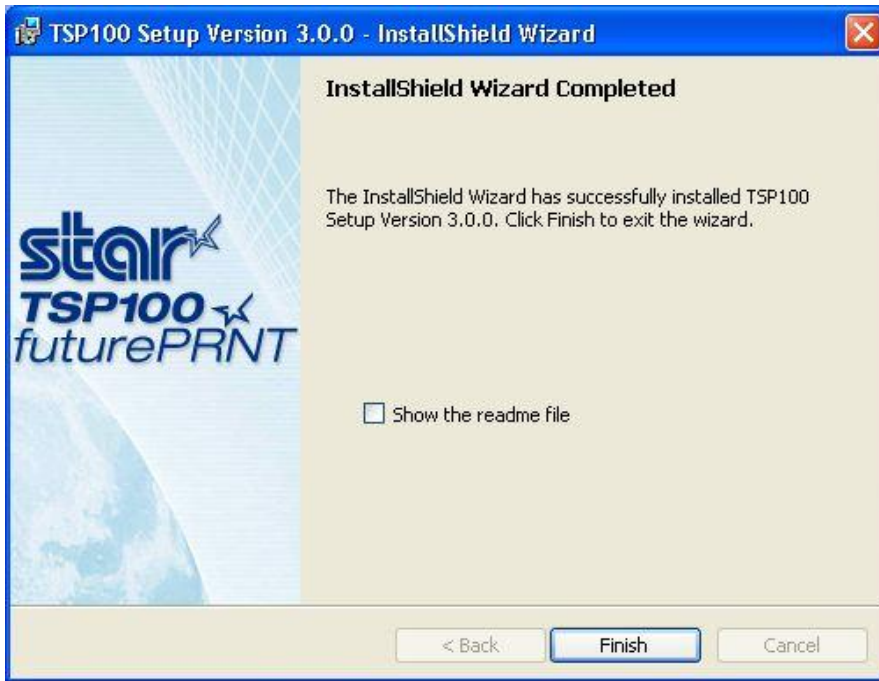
TSP100 Setup Version 3.0.0 - InstallShield Wizard

star
TSP100
futurePRNT

InstallShield Wizard Completed

The InstallShield Wizard has successfully installed TSP100 Setup Version 3.0.0. Click Finish to exit the wizard.

Show the readme file

< Back
Finish
Cancel